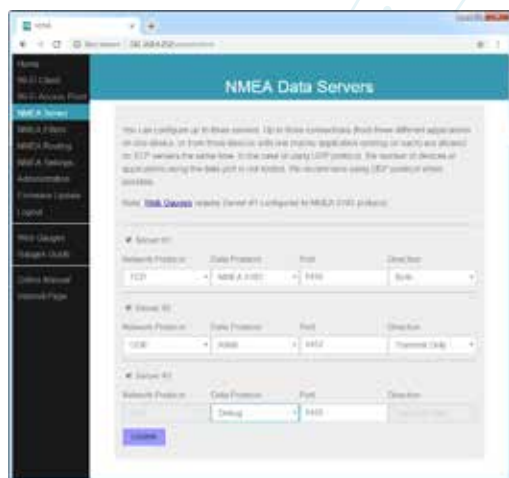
NMEA Data Servers

You can configure up to three servers. Up to three connections (from three different applications on one device, or from three devices with one mainly application running on each) are allowed on TCP servers the same time. In the case of using UDP protocol, the number of devices or applications using the data port is not limited. We recommend using UDP protocol where possible.

Note: Web Gauges require Server #1 configured to NMEA 0183 protocol.

Server #1

| Network Protocol | Data Protocol | Port | Direction |
|---|---|---|---|
| TCP | NMEA 0183 | 1456 | Both |

Server #2

| Network Protocol | Data Protocol | Port | Direction |
|---|---|---|---|
| UDP | RAW | 1457 | Transmit Only |

Server #3

| Network Protocol | Data Protocol | Port | Direction |
|---|---|---|---|
| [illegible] | Debug | 1458 | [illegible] |

Update

Home
Wi-Fi Client
Wi-Fi Access Point
NMEA Servers
NMEA Filters
NMEA Routing
NMEA Settings
Administration
Firmware Update
Logout
Web Gauges
Gauges Guide
Online Manual
Vessel Page